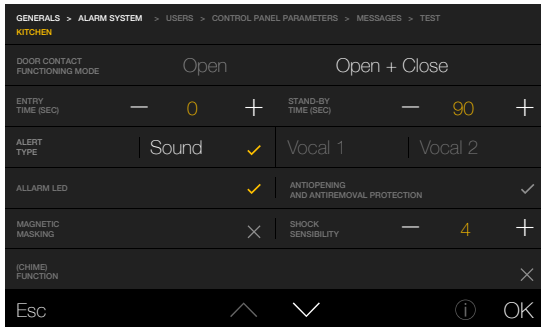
GENERALS > ALARM SYSTEM > USERS > CONTROL PANEL PARAMETERS > MESSAGES > TEST
KITCHEN

DOOR CONTACT FUNCTIONING MODE Open Open + Close

ENTRY TIME (SEC) — 0 + STAND-BY TIME (SEC) — 90 +

ALERT TYPE Sound ✓ Vocal 1 Vocal 2

ALLARM LED ✓ ANTIOPENING AND ANTIREMOVAL PROTECTION ✓

MAGNETIC MASKING ✕ SHOCK SENSIBILITY — 4 +

(CHIME) FUNCTION ✕

Esc OK